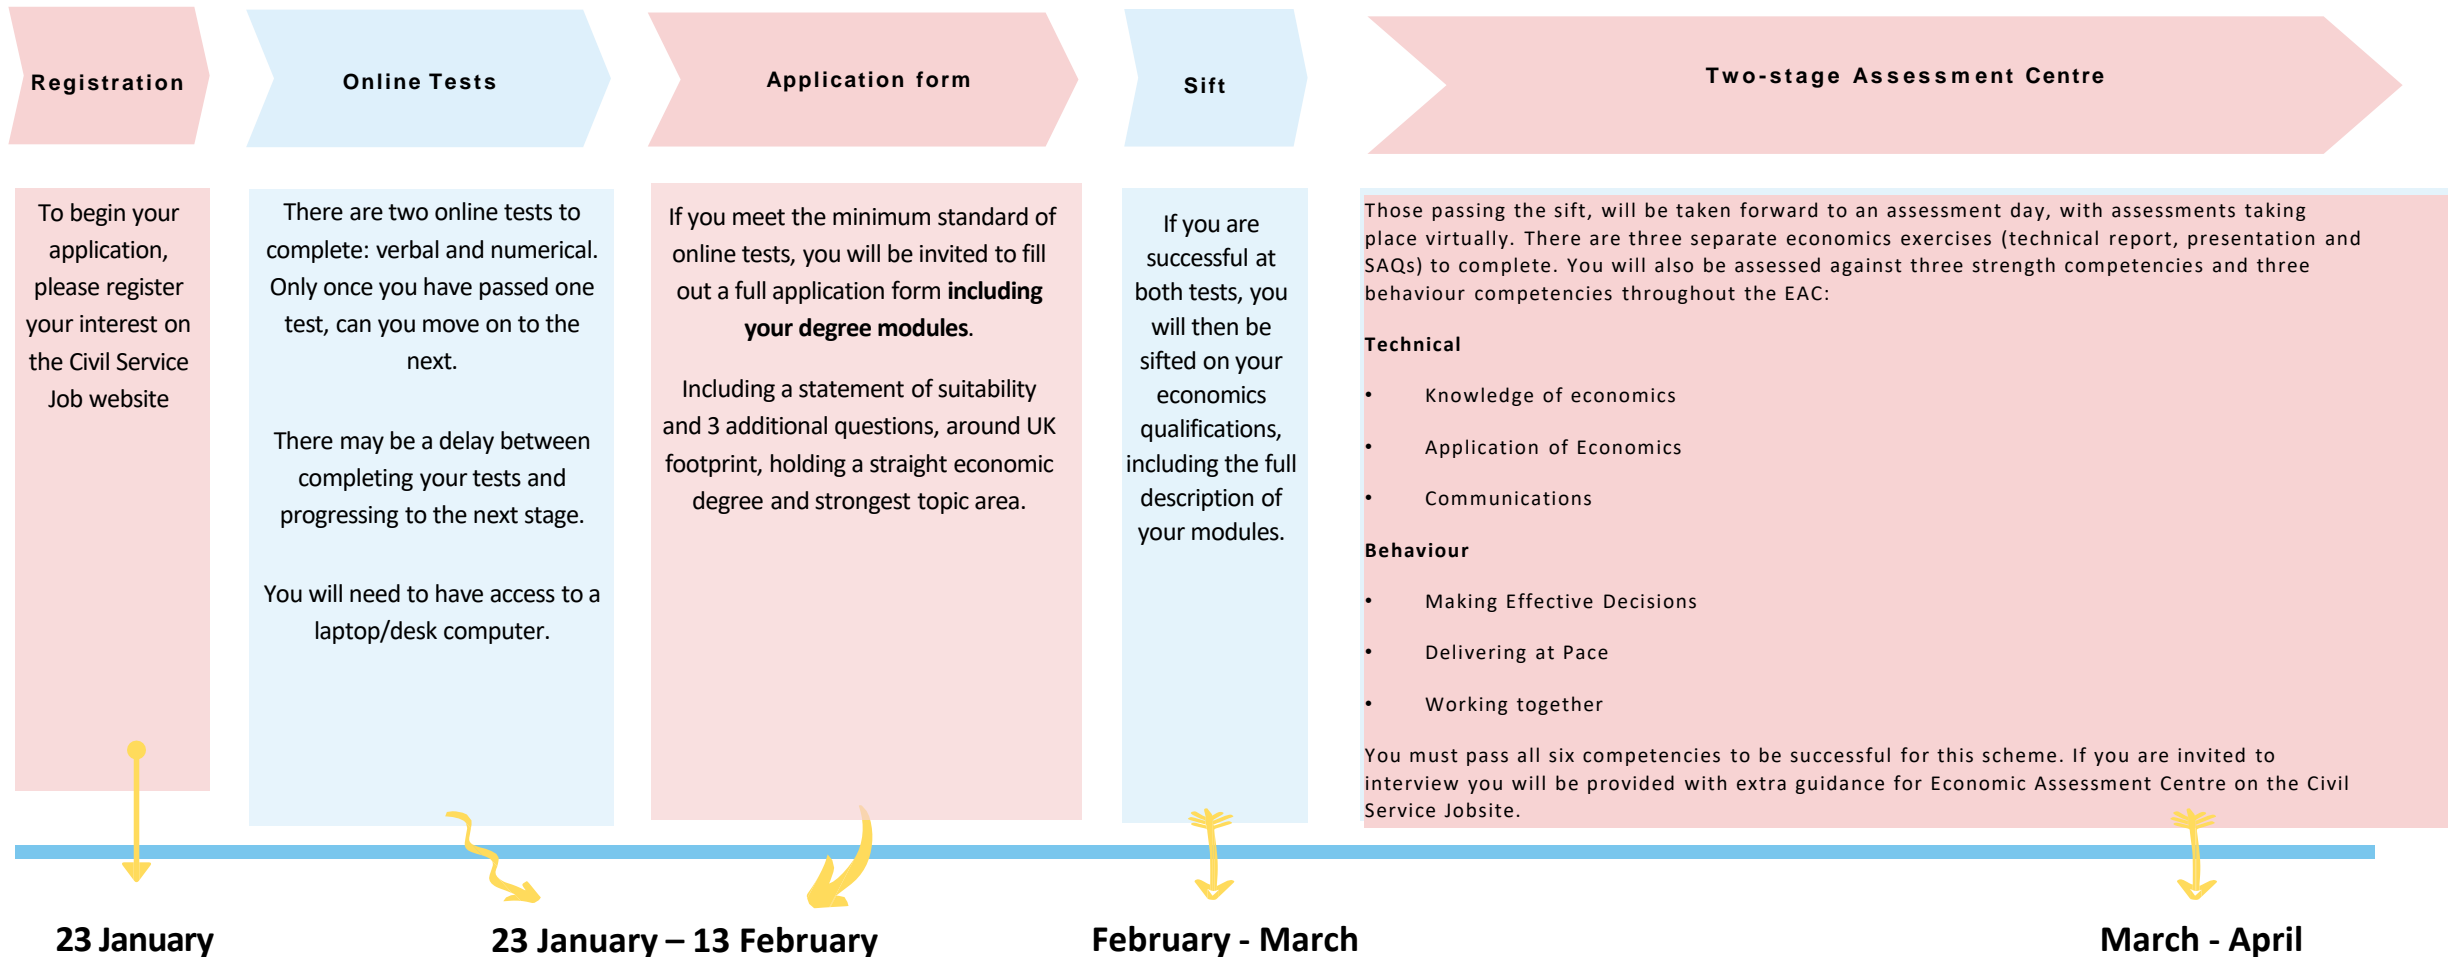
Registration

Online Tests

Application form

Sift

Two-stage Assessment Centre

To begin your application, please register your interest on the Civil Service Job website

There are two online tests to complete: verbal and numerical. Only once you have passed one test, can you move on to the next.

There may be a delay between completing your tests and progressing to the next stage.

You will need to have access to a laptop/desk computer.

If you meet the minimum standard of online tests, you will be invited to fill out a full application form **including your degree modules**.

Including a statement of suitability and 3 additional questions, around UK footprint, holding a straight economic degree and strongest topic area.

If you are successful at both tests, you will then be sifted on your economics qualifications, including the full description of your modules.

Those passing the sift, will be taken forward to an assessment day, with assessments taking place virtually. There are three separate economics exercises (technical report, presentation and SAQs) to complete. You will also be assessed against three strength competencies and three behaviour competencies throughout the EAC:

**Technical**

- Knowledge of economics
- Application of Economics
- Communications

**Behaviour**

- Making Effective Decisions
- Delivering at Pace
- Working together

You must pass all six competencies to be successful for this scheme. If you are invited to interview you will be provided with extra guidance for Economic Assessment Centre on the Civil Service Jobsite.

23 January

23 January – 13 February

February - March

March - April